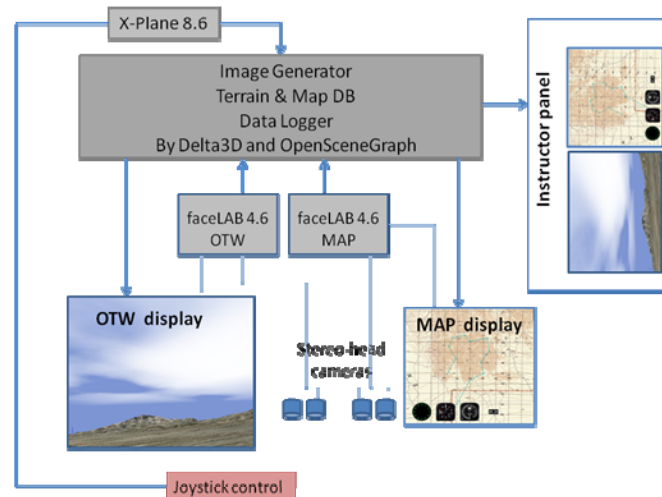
X-Plane 8.6

Image Generator
Terrain & Map DB
Data Logger
By Delta3D and OpenSceneGraph

Instructor panel

faceLAB 4.6
OTW

faceLAB 4.6
MAP

OTW display

Stereo-head cameras

MAP display

Joystick control